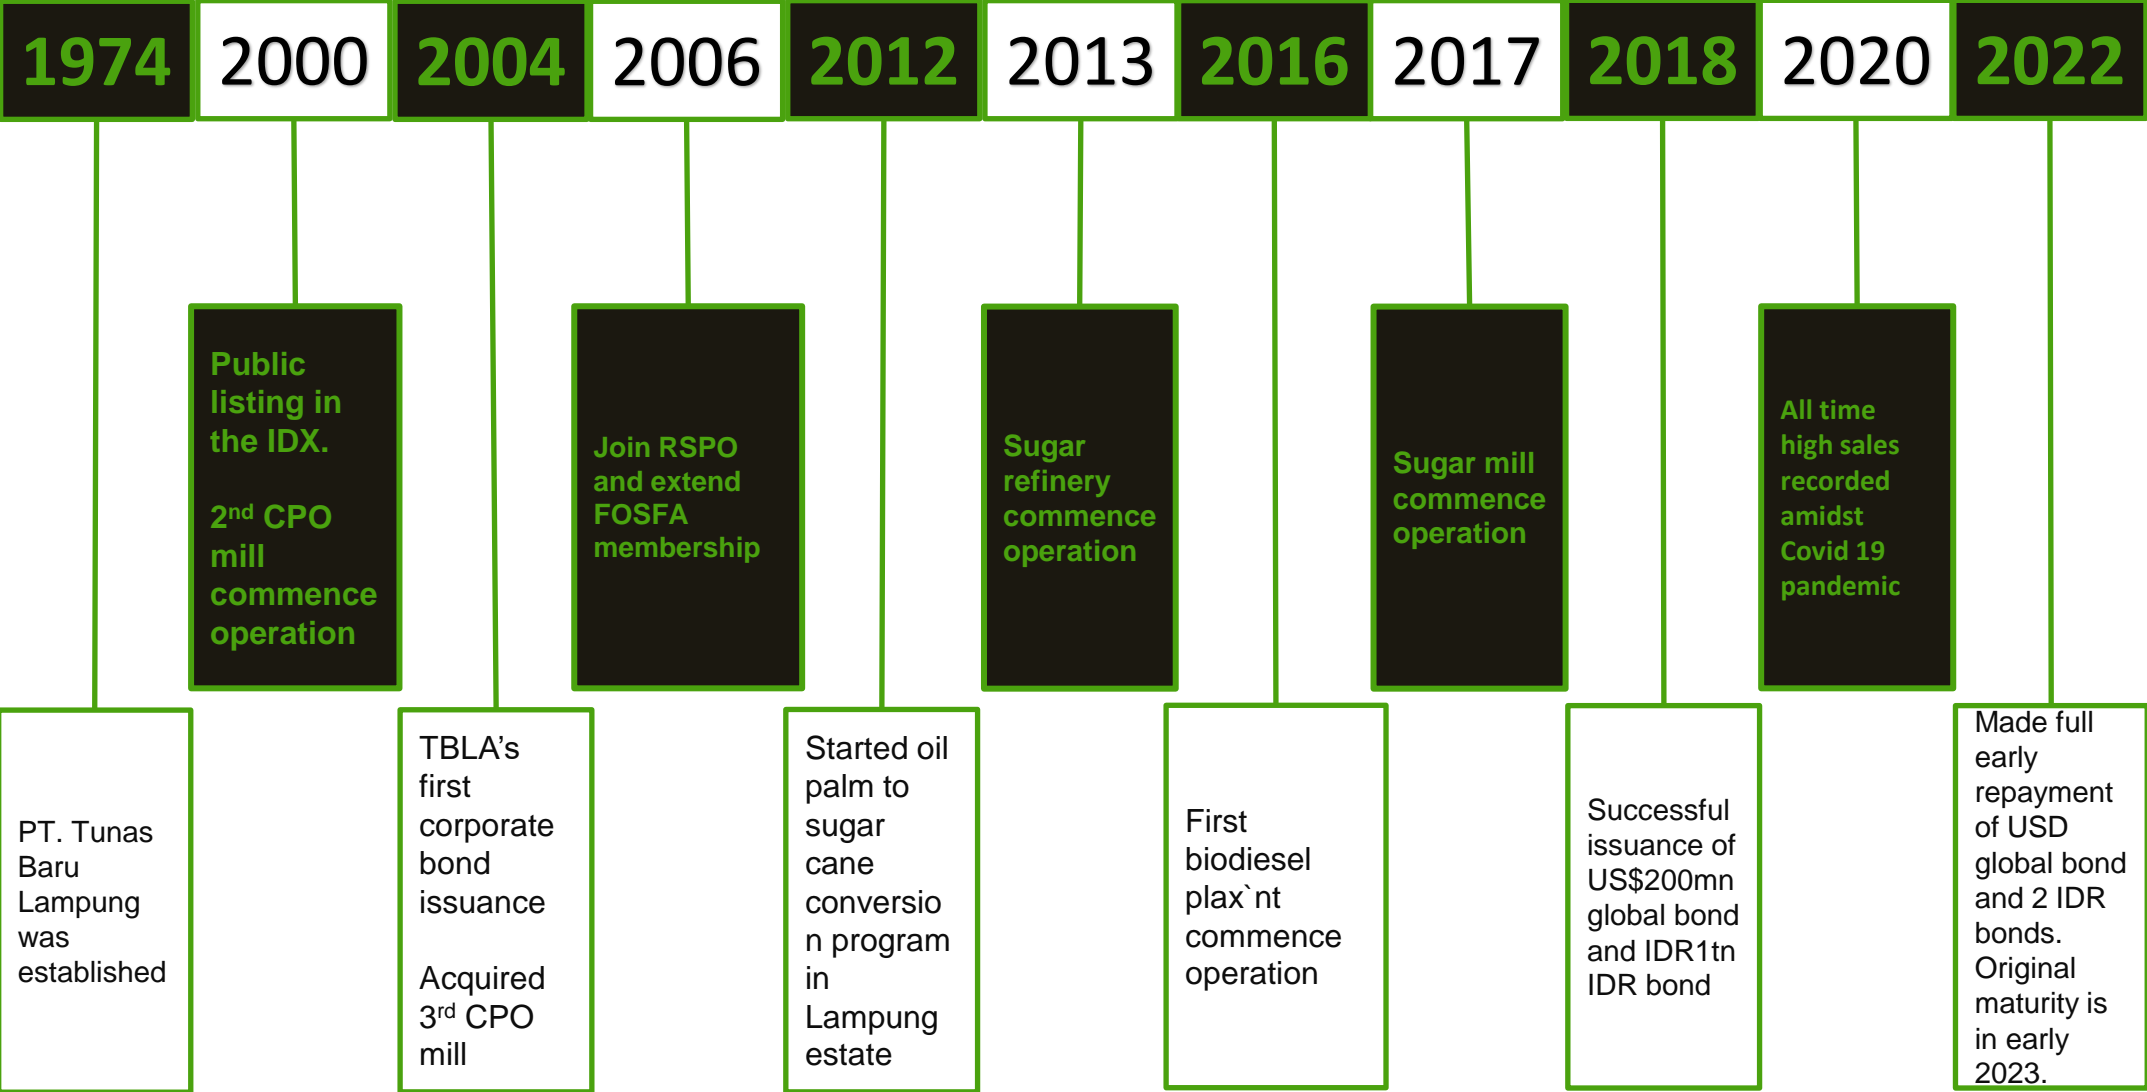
1974 2000 2004 2006 2012 2013 2016 2017 2018 2020 2022

Public listing in the IDX.

2$^{nd}$ CPO mill commence operation

Join RSPO and extend FOSFA membership

Sugar refinery commence operation

Sugar mill commence operation

All time high sales recorded amidst Covid 19 pandemic

PT. Tunas Baru Lampung was established

TBLA's first corporate bond issuance

Acquired 3$^{rd}$ CPO mill

Started oil palm to sugar cane conversion program in Lampung estate

First biodiesel plax`nt commence operation

Successful issuance of US$200mn global bond and IDR1tn IDR bond

Made full early repayment of USD global bond and 2 IDR bonds. Original maturity is in early 2023.